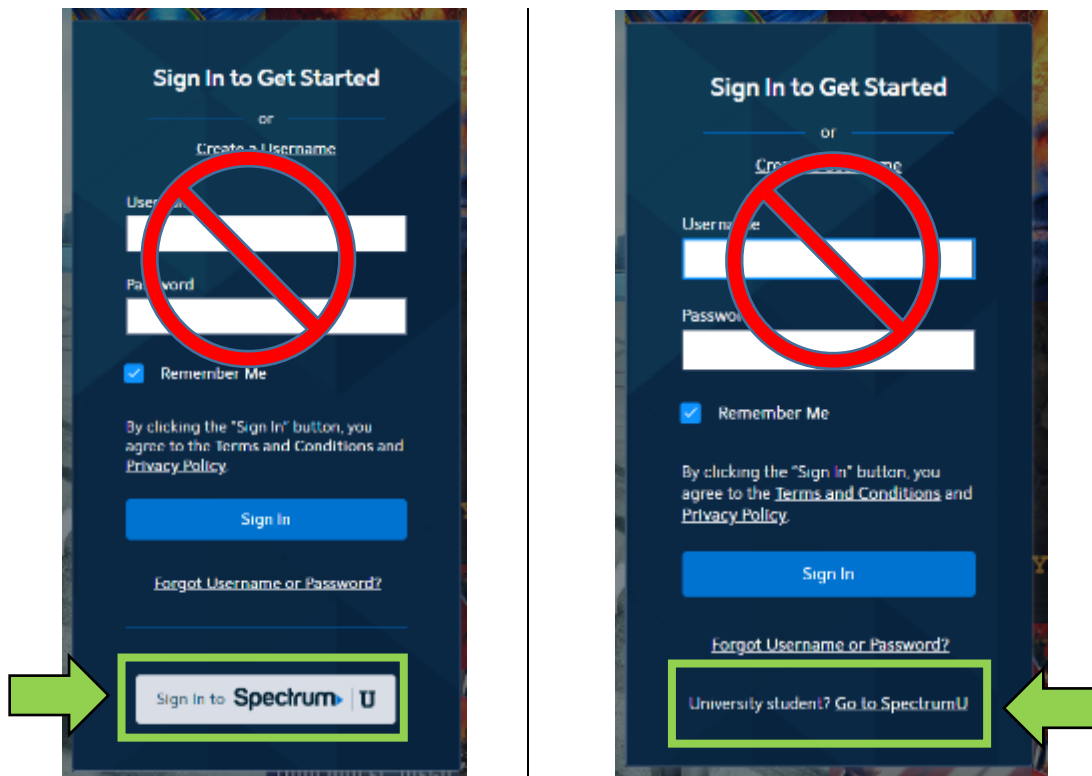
Sign In to Get Started

or

Create a Username

User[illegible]

Pa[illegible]ord

Remember Me

By clicking the "Sign In" button, you agree to the Terms and Conditions and Privacy Policy.

Sign In

Forgot Username or Password?

Sign In to Spectrum U

Sign In to Get Started

or

Cre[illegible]me

Userna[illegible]e

Passwo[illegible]

Remember Me

By clicking the "Sign In" button, you agree to the Terms and Conditions and Privacy Policy.

Sign In

Forgot Username or Password?

University student? Go to SpectrumU